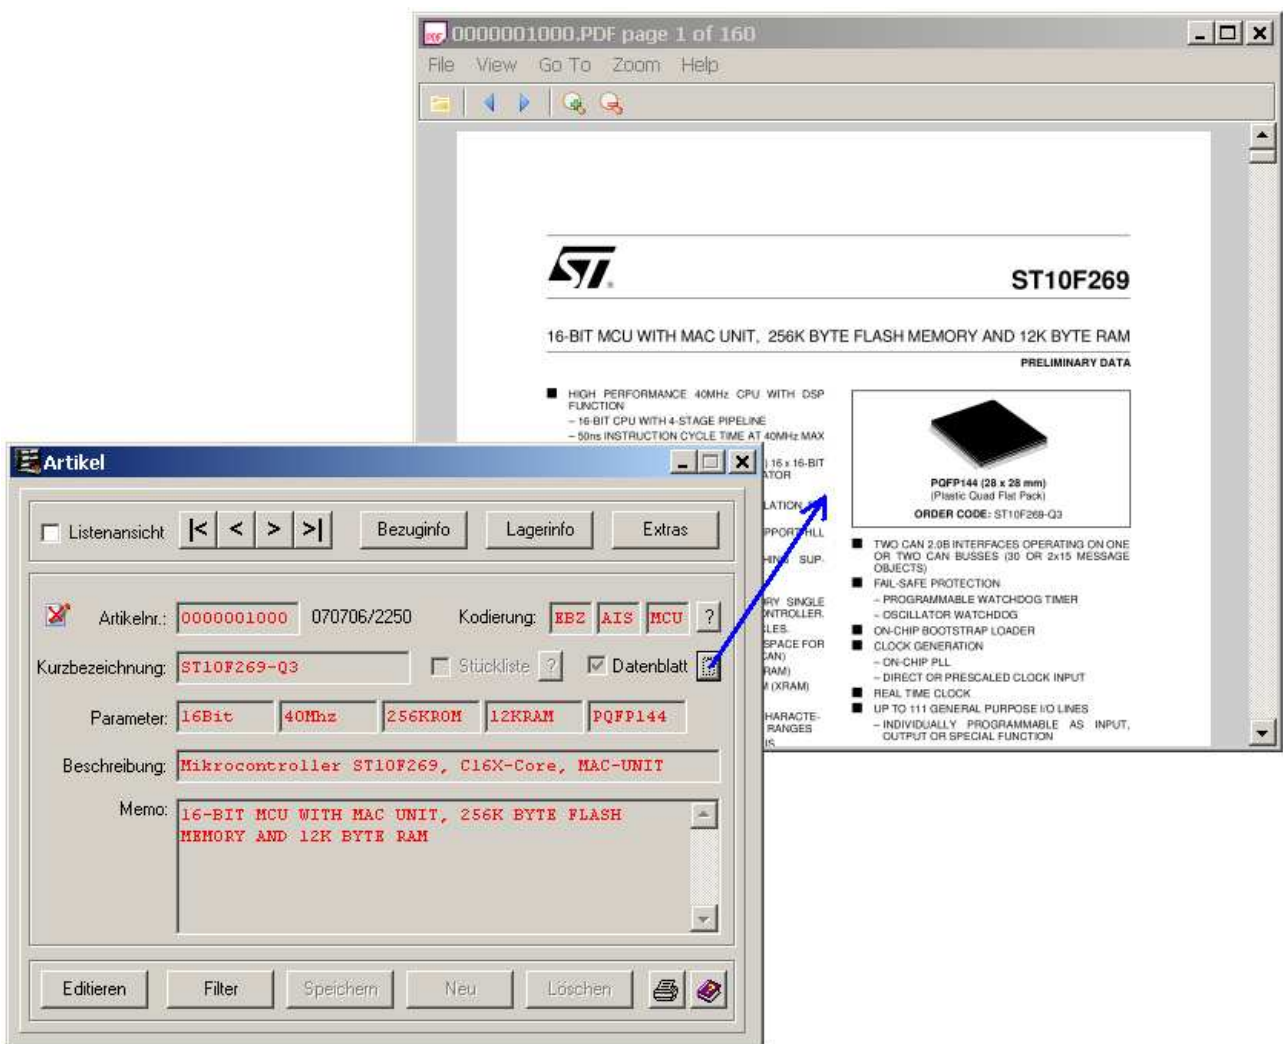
0000001000.PDF page 1 of 160

File View Go To Zoom Help

ST10F269

16-BIT MCU WITH MAC UNIT, 256K BYTE FLASH MEMORY AND 12K BYTE RAM

PRELIMINARY DATA

HIGH PERFORMANCE 40MHz CPU WITH DSP FUNCTION
– 16-BIT CPU WITH 4-STAGE PIPELINE
– 50ns INSTRUCTION CYCLE TIME AT 40MHz MAX

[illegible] 16 x 16-BIT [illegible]ATOR
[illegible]LATION
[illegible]PPORT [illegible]LL
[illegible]HING SUP-
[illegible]RY SINGLE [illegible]NTROLLER.
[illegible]LES.
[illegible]SPACE FOR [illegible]CAN)
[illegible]RAM)
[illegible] (XRAM)
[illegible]HARACTE- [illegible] RANGES

PQFP144 (28 x 28 mm)
(Plastic Quad Flat Pack)
ORDER CODE: ST10F269-Q3

TWO CAN 2.0B INTERFACES OPERATING ON ONE OR TWO CAN BUSSES (30 OR 2x15 MESSAGE OBJECTS)
FAIL-SAFE PROTECTION
– PROGRAMMABLE WATCHDOG TIMER
– OSCILLATOR WATCHDOG
ON-CHIP BOOTSTRAP LOADER
CLOCK GENERATION
– ON-CHIP PLL
– DIRECT OR PRESCALED CLOCK INPUT
REAL TIME CLOCK
UP TO 111 GENERAL PURPOSE I/O LINES
– INDIVIDUALLY PROGRAMMABLE AS INPUT, OUTPUT OR SPECIAL FUNCTION

Artikel

Listenansicht |< < > >| Bezuginfo Lagerinfo Extras

Artikelnr.: 0000001000 070706/2250 Kodierung: EBZ AIS MCU ?

Kurzbezeichnung: ST10F269-Q3 Stückliste ? Datenblatt

Parameter: 16Bit 40Mhz 256KROM 12KRAM PQFP144

Beschreibung: Mikrocontroller ST10F269, C16X-Core, MAC-UNIT

Memo: 16-BIT MCU WITH MAC UNIT, 256K BYTE FLASH MEMORY AND 12K BYTE RAM

Editieren Filter Speichern Neu Löschen